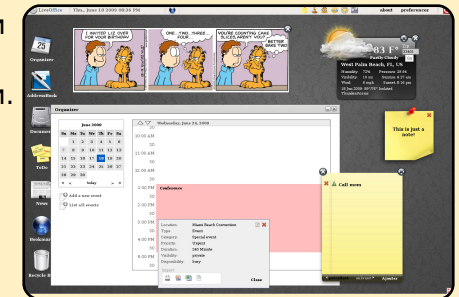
LinuxOS.tv ... Thu., June 10 2008 08:36 PM
about preferences

I BAKED LIZ OVER FOR YOUR BIRTHDAY
ONE... TWO... THREE... FOUR...
YOU'RE COUNTING CAKE SLICES AREN'T YOU?
BETTER SAFE THAN SORRY

83 °F
Partly Cloudy
West Palm Beach, FL, US
Humidity: 72% Pressure: 29.94
Visibility: 10 mi Sunrise: 6:37 am
Wind: 8 mph Sunset: 8:16 pm
10 Jun 2008 - 08:53 PM Updated

25
Organizer
AddressBook
Documents
Todo
Items
Bookmarks
Recycle Bin

Organizer
June 2008
Su Mo Tu We Th Fr Sa
1 2 3 4 5 6 7
8 9 10 11 12 13 14
15 16 17 18 19 20 21
22 23 24 25 26 27 28
29 30
today
Add a new event
List all events

Wednesday, June 18 2008
10:00 AM
11:00 AM
12:00 PM
1:00 PM
2:00 PM
3:00 PM
4:00 PM
5:00 PM
Conference

Location: Miami Beach Convention
Type: Event
Category: Special event
Priority: Urgent
Duration: 240 Minute
Visibility: private
Dependability: busy
Close

This is just a note!

Call mom

Ajouter